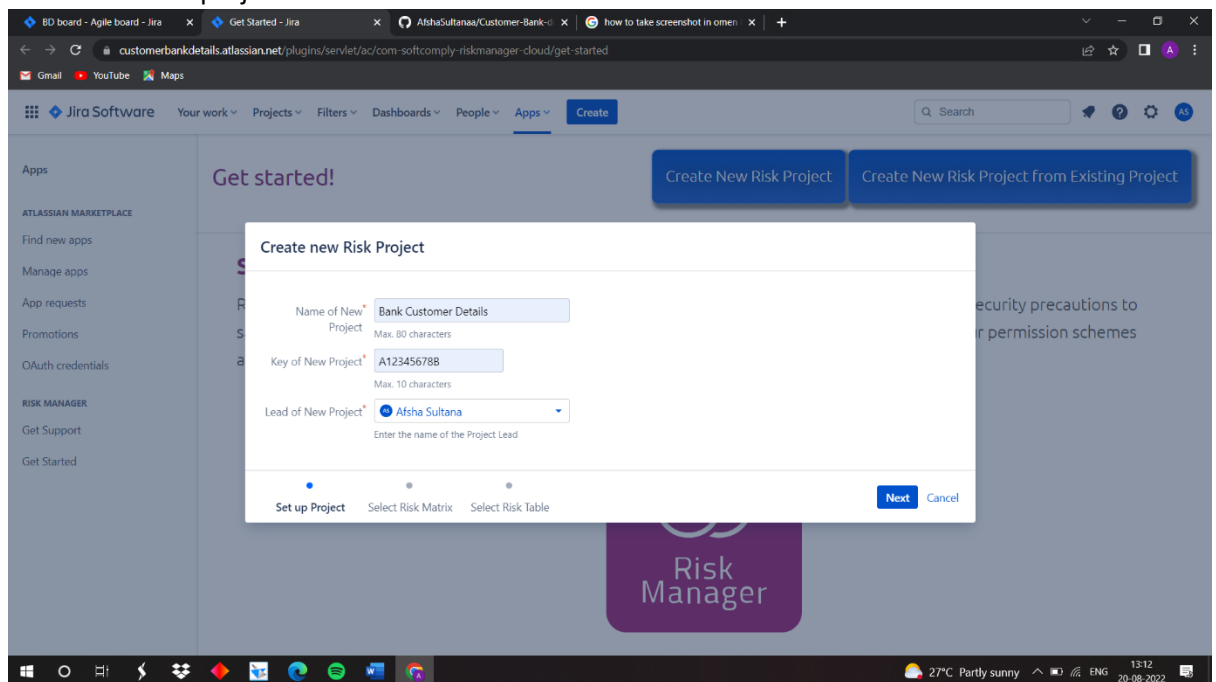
BD board - Agile board - Jira
Get Started - Jira
AfshaSultanaa/Customer-Bank-d
how to take screenshot in omen

customerbankdetails.atlassian.net/plugins/servlet/ac/com-softcomply-riskmanager-cloud/get-started

Gmail YouTube Maps

Jira Software Your work Projects Filters Dashboards People Apps Create

Search

AS

Apps

ATLASSIAN MARKETPLACE

Find new apps

Manage apps

App requests

Promotions

OAuth credentials

RISK MANAGER

Get Support

Get Started

Get started!

Create New Risk Project

Create New Risk Project from Existing Project

ecurity precautions to

r permission schemes

Create new Risk Project

Name of New Project*

Bank Customer Details

Max. 80 characters

Key of New Project*

A12345678B

Max. 10 characters

Lead of New Project*

Afsha Sultana

Enter the name of the Project Lead

Set up Project

Select Risk Matrix

Select Risk Table

Next

Cancel

Risk Manager

27°C Partly sunny

ENG

13:12
20-08-2022